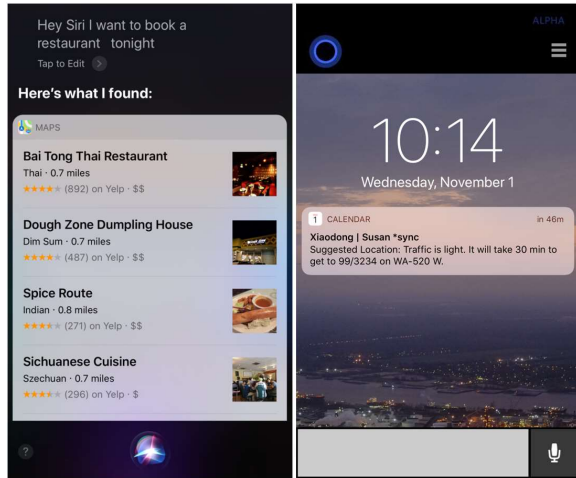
Hey Siri I want to book a restaurant tonight

Tap to Edit

Here's what I found:

MAPS

Bai Tong Thai Restaurant
Thai · 0.7 miles
★★★★★ (892) on Yelp · $$

Dough Zone Dumpling House
Dim Sum · 0.7 miles
★★★★★ (487) on Yelp · $$

Spice Route
Indian · 0.8 miles
★★★★★ (271) on Yelp · $$

Sichuanese Cuisine
Szechuan · 0.7 miles
★★★★★ (296) on Yelp · $

?

ALPHA

10:14

Wednesday, November 1

1 CALENDAR in 46m

Xiaodong | Susan *sync
Suggested Location: Traffic is light. It will take 30 min to get to 99/3234 on WA-520 W.